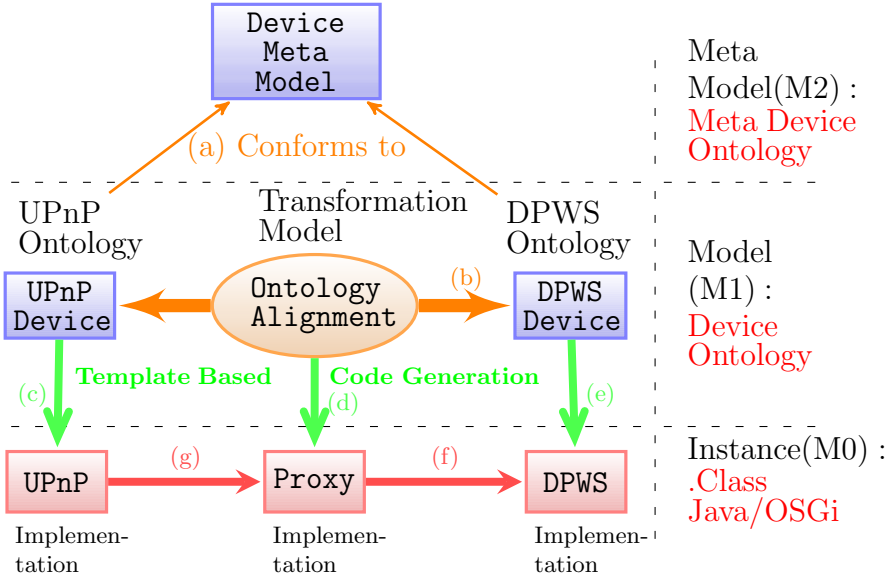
Device Meta Model

(a) Conforms to

Meta Model(M2) : Meta Device Ontology

UPnP Ontology

Transformation Model

DPWS Ontology

UPnP Device

Ontology Alignment

(b)

DPWS Device

Model (M1) : Device Ontology

(c)

Template Based

Code Generation

(d)

(e)

UPnP

(g)

Proxy

(f)

DPWS

Instance(M0) : .Class Java/OSGi

Implementation

Implementation

Implementation